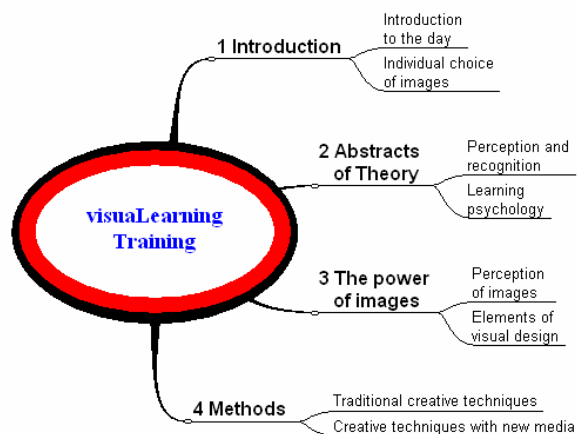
visuaLearning Training

1 Introduction

Introduction to the day

Individual choice of images

2 Abstracts of Theory

Perception and recognition

Learning psychology

3 The power of images

Perception of images

Elements of visual design

4 Methods

Traditional creative techniques

Creative techniques with new media